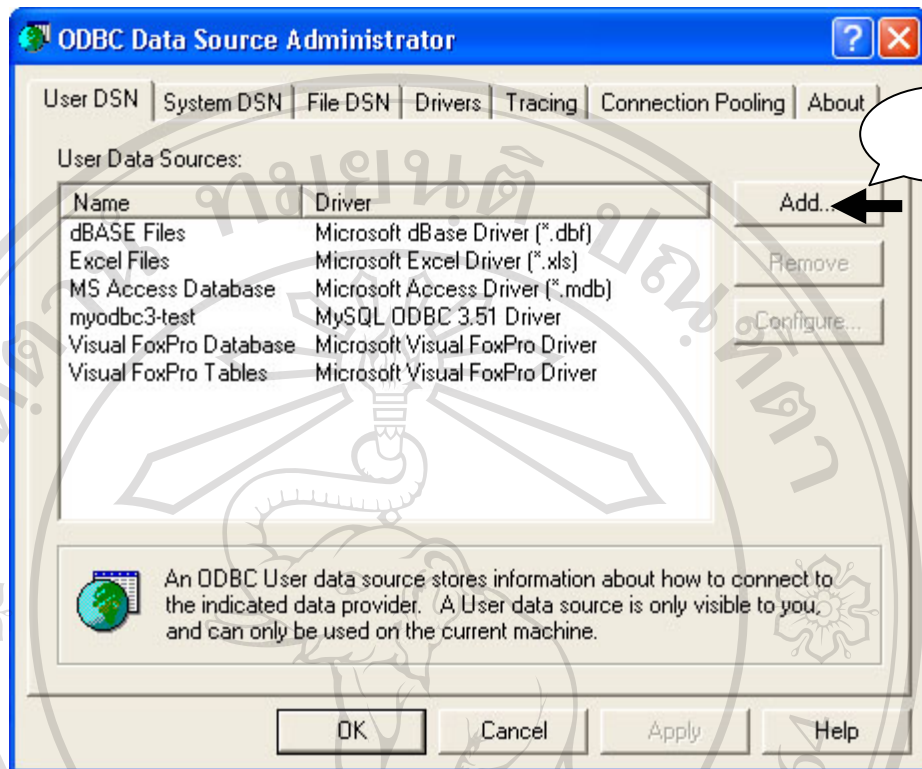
ODBC Data Source Administrator

User DSN | System DSN | File DSN | Drivers | Tracing | Connection Pooling | About

User Data Sources:

| Name | Driver |
|---|---|
| dBASE Files | Microsoft dBase Driver (*.dbf) |
| Excel Files | Microsoft Excel Driver (*.xls) |
| MS Access Database | Microsoft Access Driver (*.mdb) |
| myodbc3-test | MySQL ODBC 3.51 Driver |
| Visual FoxPro Database | Microsoft Visual FoxPro Driver |
| Visual FoxPro Tables | Microsoft Visual FoxPro Driver |

Add...

Remove

Configure...

An ODBC User data source stores information about how to connect to the indicated data provider. A User data source is only visible to you, and can only be used on the current machine.

OK

Cancel

Apply

Help